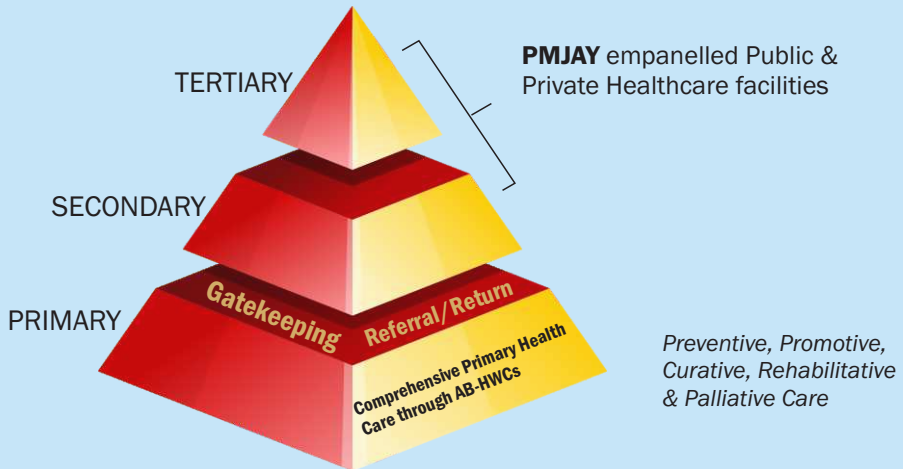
TERTIARY

SECONDARY

PRIMARY

**PMJAY** empanelled Public & Private Healthcare facilities

Gatekeeping

Referral/Return

Comprehensive Primary Health Care through AB-HWCs

*Preventive, Promotive, Curative, Rehabilitative & Palliative Care*